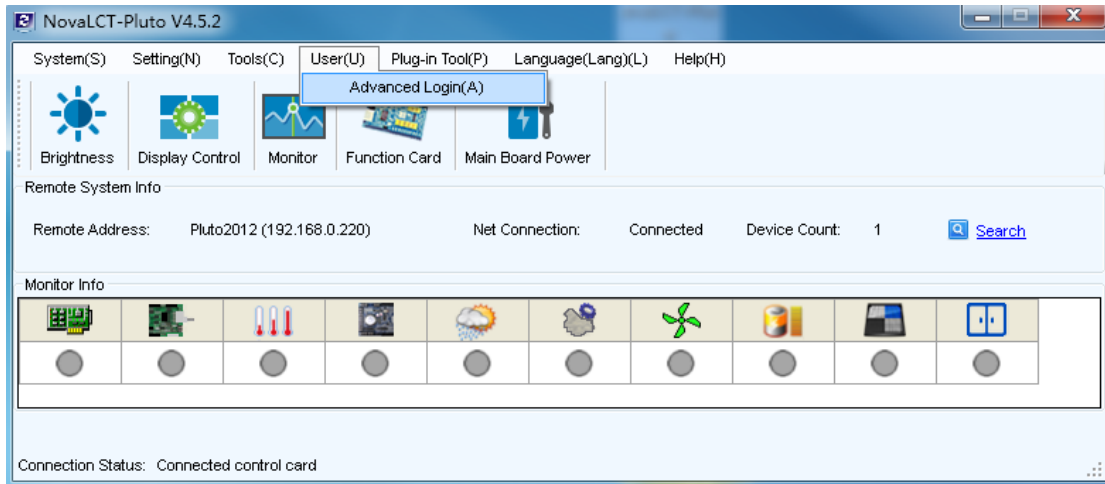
NovaLCT-Pluto V4.5.2

System(S) Setting(N) Tools(C) User(U) Plug-in Tool(P) Language(Lang)(L) Help(H)

Advanced Login(A)

Brightness Display Control Monitor Function Card Main Board Power

Remote System Info

Remote Address: Pluto2012 (192.168.0.220) Net Connection: Connected Device Count: 1 Search

Monitor Info

Connection Status: Connected control card